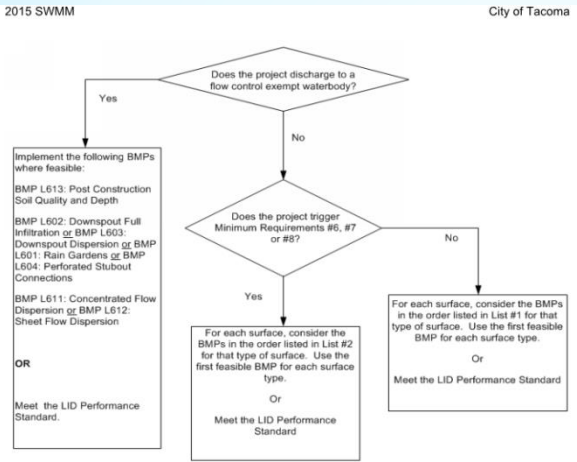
2015 SWMM

City of Tacoma

Does the project discharge to a flow control exempt waterbody?

Yes

No

Implement the following BMPs where feasible:

BMP L613: Post Construction Soil Quality and Depth

BMP L602: Downspout Full Infiltration or BMP L603: Downspout Dispersion or BMP L601: Rain Gardens or BMP L604: Perforated Stubout Connections

BMP L611: Concentrated Flow Dispersion or BMP L612: Sheet Flow Dispersion

OR

Meet the LID Performance Standard.

Does the project trigger Minimum Requirements #6, #7 or #8?

Yes

No

For each surface, consider the BMPs in the order listed in List #2 for that type of surface. Use the first feasible BMP for each surface type.

Or

Meet the LID Performance Standard

For each surface, consider the BMPs in the order listed in List #1 for that type of surface. Use the first feasible BMP for each surface type.

Or

Meet the LID Performance Standard